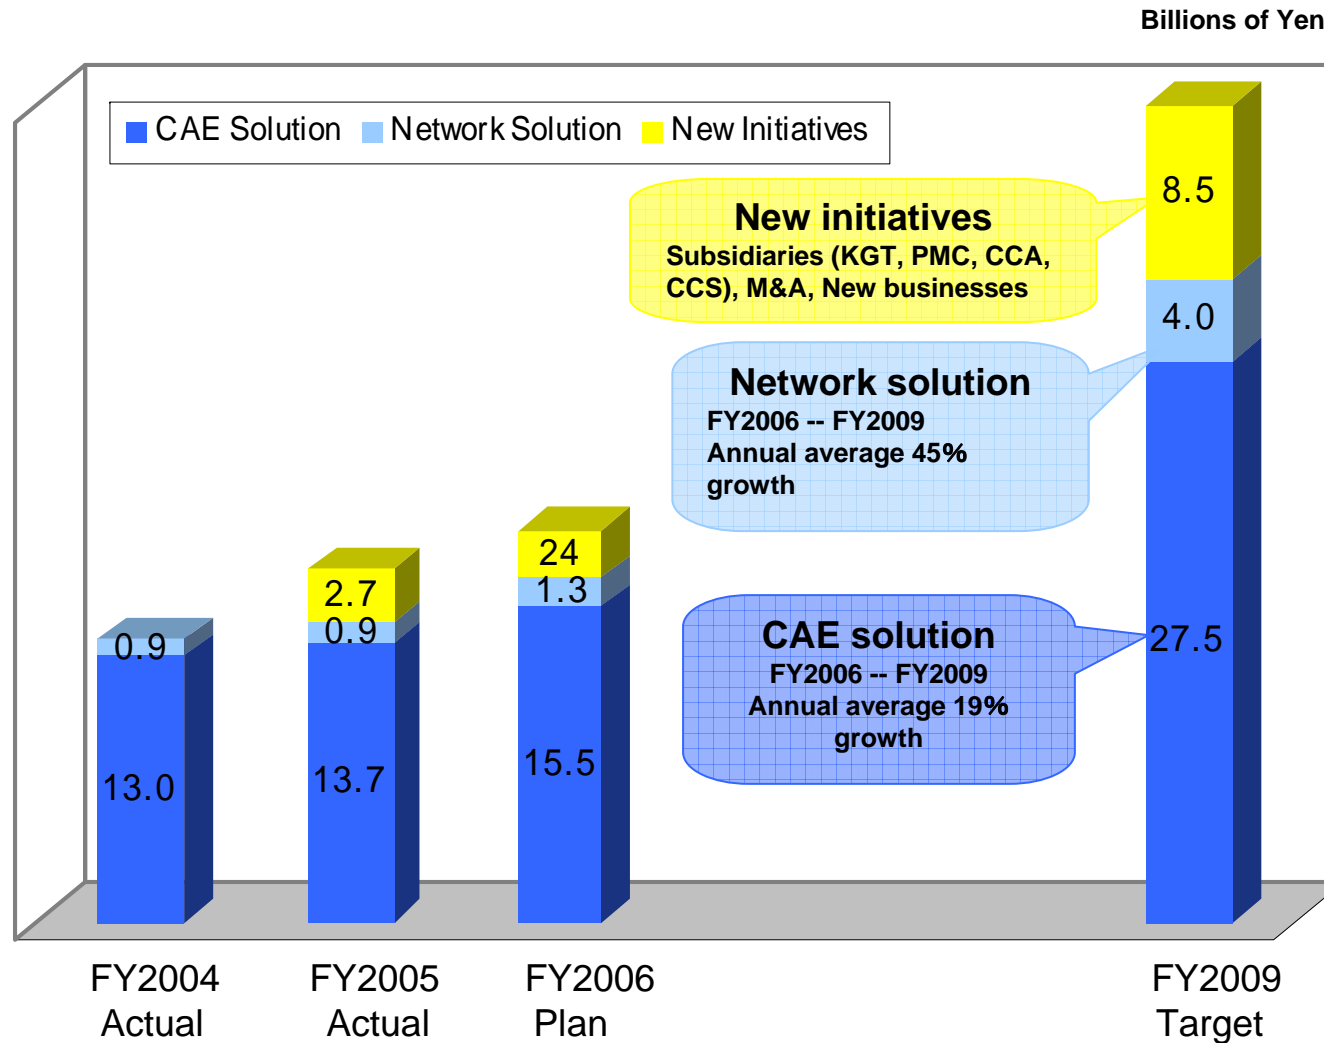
Billions of Yen

CAE Solution Network Solution New Initiatives

New initiatives
Subsidiaries (KGT, PMC, CCA, CCS), M&A, New businesses

Network solution
FY2006 -- FY2009
Annual average 45% growth

CAE solution
FY2006 -- FY2009
Annual average 19% growth

0.9
13.0

2.7
0.9
13.7

24
1.3
15.5

8.5
4.0
27.5

FY2004 Actual

FY2005 Actual

FY2006 Plan

FY2009 Target